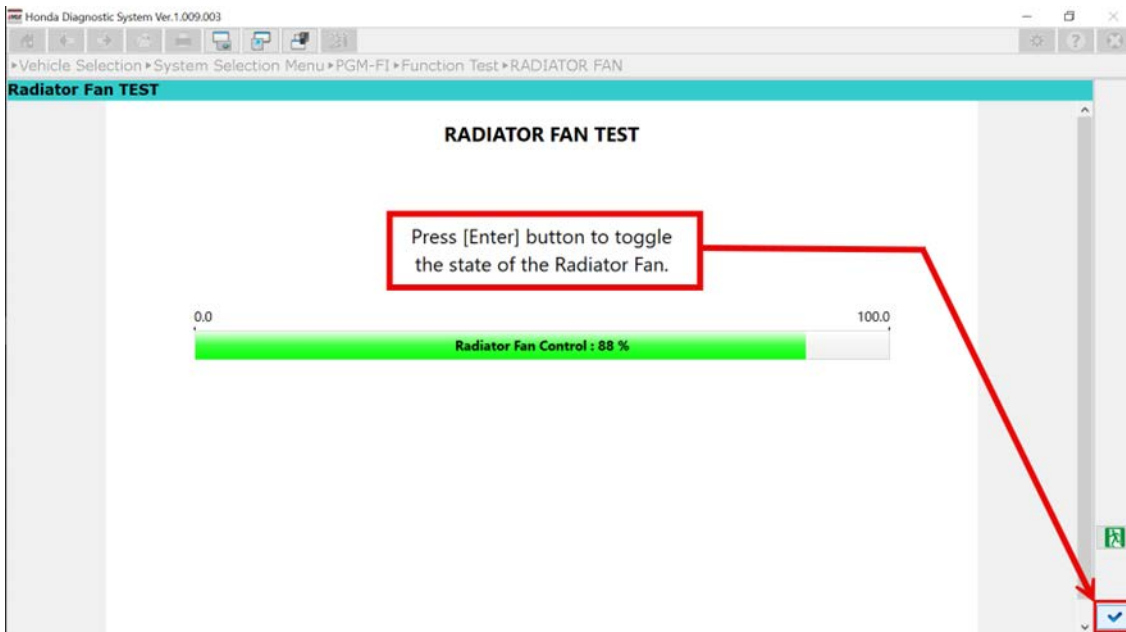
Honda Diagnostic System Ver.1.009.003

▸Vehicle Selection▸System Selection Menu▸PGM-FI▸Function Test▸RADIATOR FAN

Radiator Fan TEST

RADIATOR FAN TEST

Press [Enter] button to toggle the state of the Radiator Fan.

0.0

100.0

Radiator Fan Control : 88 %